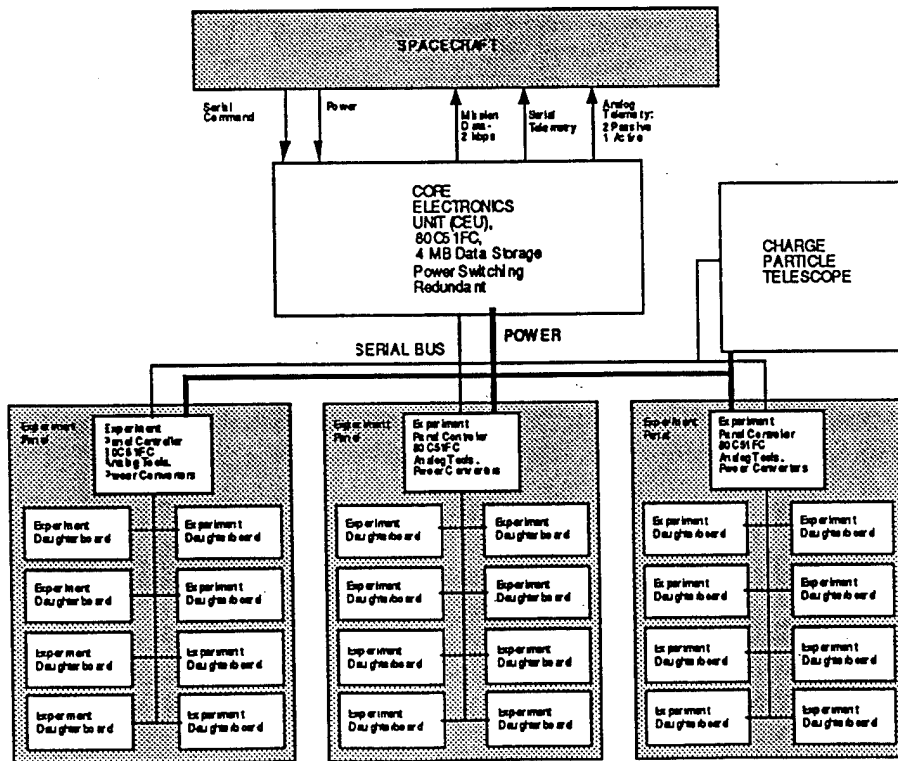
SPACECRAFT

Serial Command

Power

Mission Data - 2 kbps

Serial Telemetry

Analog Telemetry: 2 Passive 1 Active

CORE ELECTRONICS UNIT (CEU), 80C51FC, 4 MB Data Storage Power Switching Redundant

CHARGE PARTICLE TELESCOPE

SERIAL BUS

POWER

Experiment Panel

Experiment Panel Controller 80C51FC Analog Tools, Power Converters

Experiment Daughterboard

Experiment Daughterboard

Experiment Daughterboard

Experiment Daughterboard

Experiment Daughterboard

Experiment Daughterboard

Experiment Daughterboard

Experiment Daughterboard

Experiment Panel

Experiment Panel Controller 80C51FC Analog Tools, Power Converters

Experiment Daughterboard

Experiment Daughterboard

Experiment Daughterboard

Experiment Daughterboard

Experiment Daughterboard

Experiment Daughterboard

Experiment Daughterboard

Experiment Daughterboard

Experiment Panel

Experiment Panel Controller 80C51FC Analog Tools, Power Converters

Experiment Daughterboard

Experiment Daughterboard

Experiment Daughterboard

Experiment Daughterboard

Experiment Daughterboard

Experiment Daughterboard

Experiment Daughterboard

Experiment Daughterboard